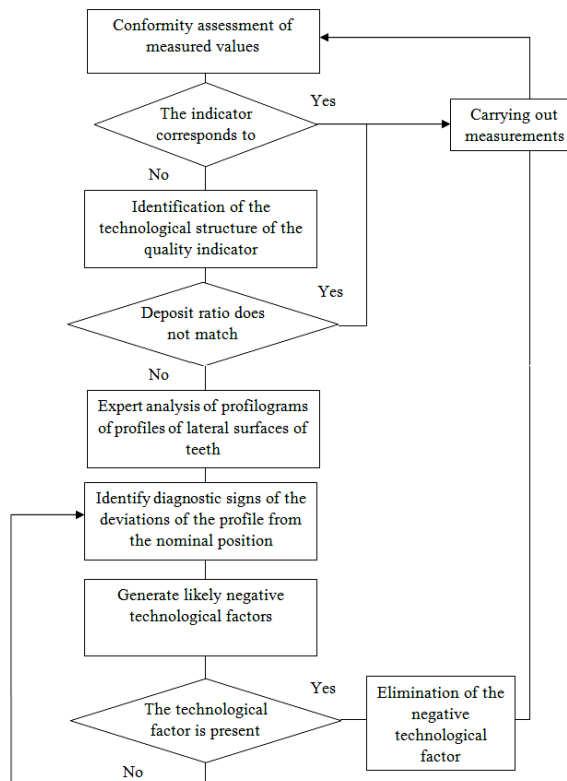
Conformity assessment of measured values

The indicator corresponds to

Yes

Carrying out measurements

No

Identification of the technological structure of the quality indicator

Yes

Deposit ratio does not match

No

Expert analysis of profilograms of profiles of lateral surfaces of teeth

Identify diagnostic signs of the deviations of the profile from the nominal position

Generate likely negative technological factors

Yes

Elimination of the negative technological factor

The technological factor is present

No